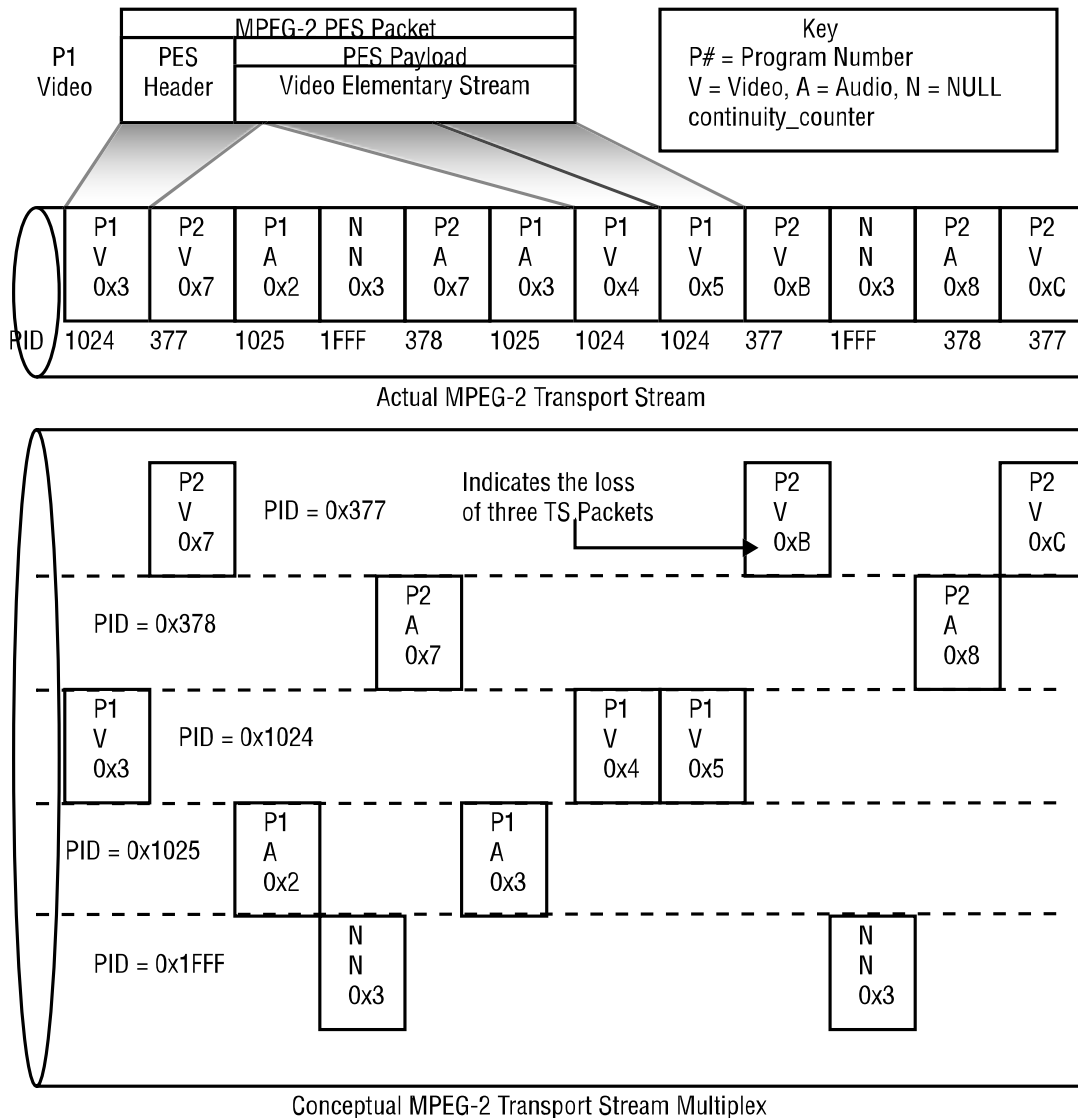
MPEG-2 PES Packet

P1 Video

PES Header

PES Payload

Video Elementary Stream

Key
P# = Program Number
V = Video, A = Audio, N = NULL
continuity_counter

| P1 V 0x3 | P2 V 0x7 | P1 A 0x2 | N N 0x3 | P2 A 0x7 | P1 A 0x3 | P1 V 0x4 | P1 V 0x5 | P2 V 0xB | N N 0x3 | P2 A 0x8 | P2 V 0xC |
|---|---|---|---|---|---|---|---|---|---|---|---|
| 1024 | 377 | 1025 | 1FFF | 378 | 1025 | 1024 | 1024 | 377 | 1FFF | 378 | 377 |

PID

Actual MPEG-2 Transport Stream

P2 V 0x7

PID = 0x377

Indicates the loss of three TS Packets

P2 V 0xB

P2 V 0xC

PID = 0x378

P2 A 0x7

P2 A 0x8

P1 V 0x3

PID = 0x1024

P1 V 0x4

P1 V 0x5

PID = 0x1025

P1 A 0x2

P1 A 0x3

PID = 0x1FFF

N N 0x3

N N 0x3

Conceptual MPEG-2 Transport Stream Multiplex